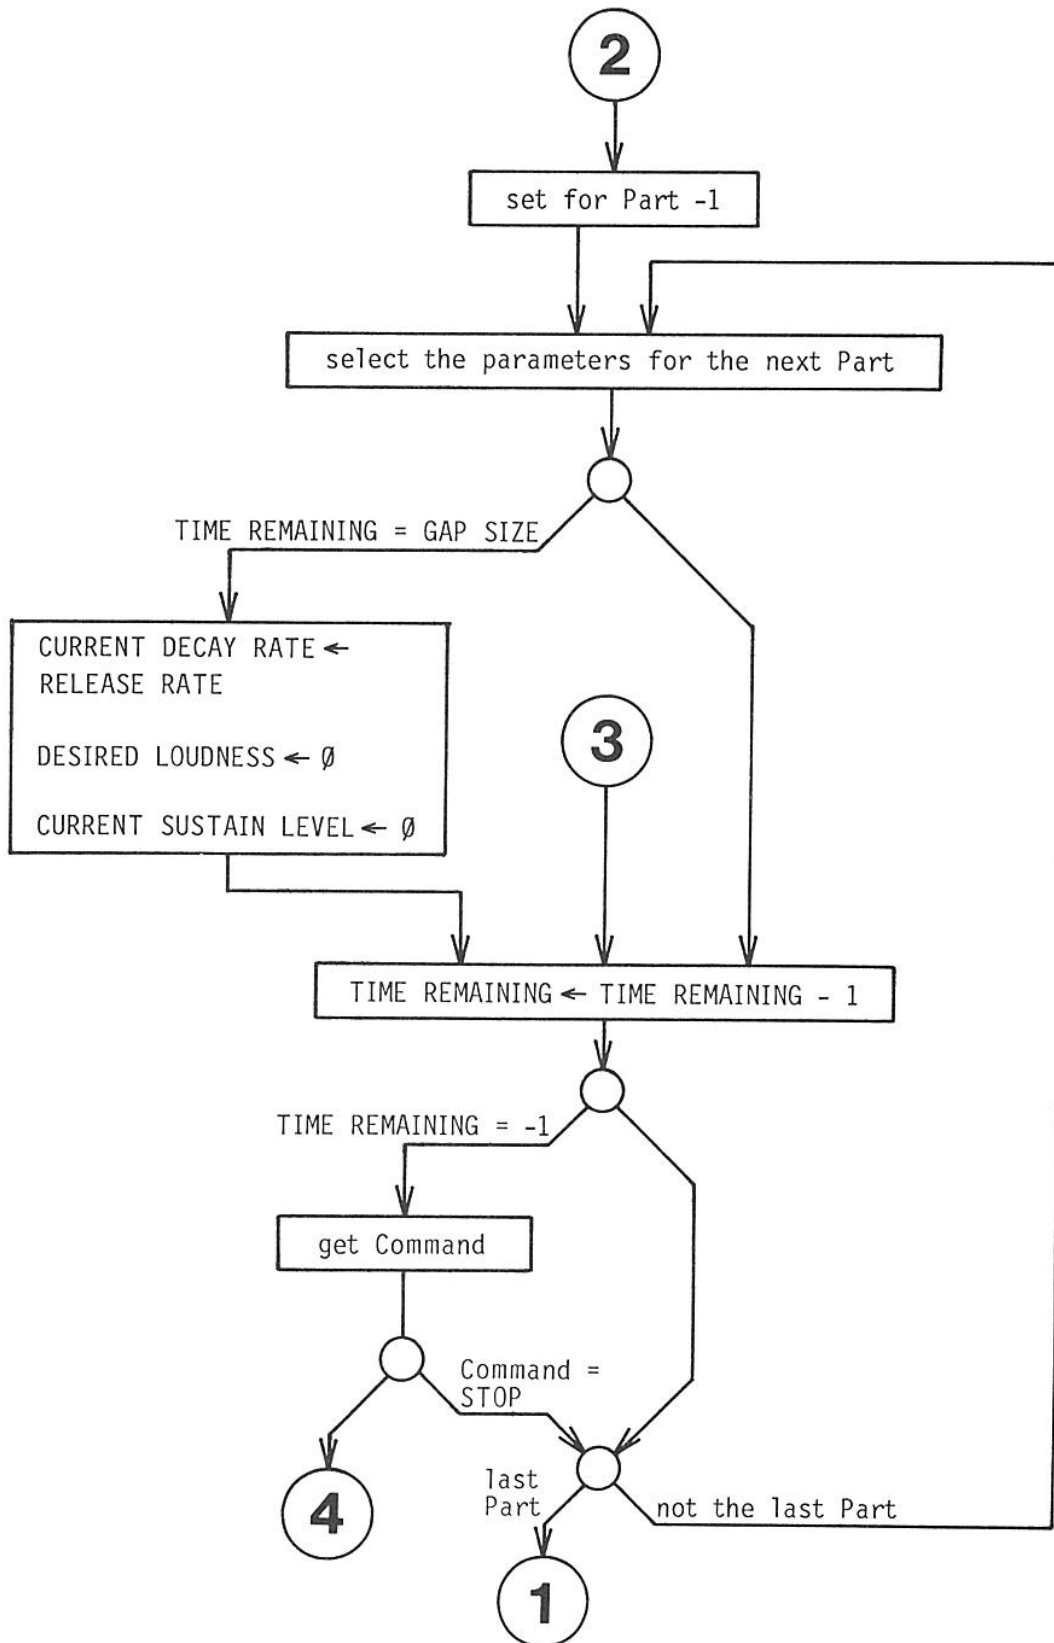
2

set for Part -1

select the parameters for the next Part

TIME REMAINING = GAP SIZE

CURRENT DECAY RATE ← RELEASE RATE

DESIRED LOUDNESS ← Ø

CURRENT SUSTAIN LEVEL ← Ø

3

TIME REMAINING ← TIME REMAINING - 1

TIME REMAINING = -1

get Command

Command = STOP

4

last Part

not the last Part

1